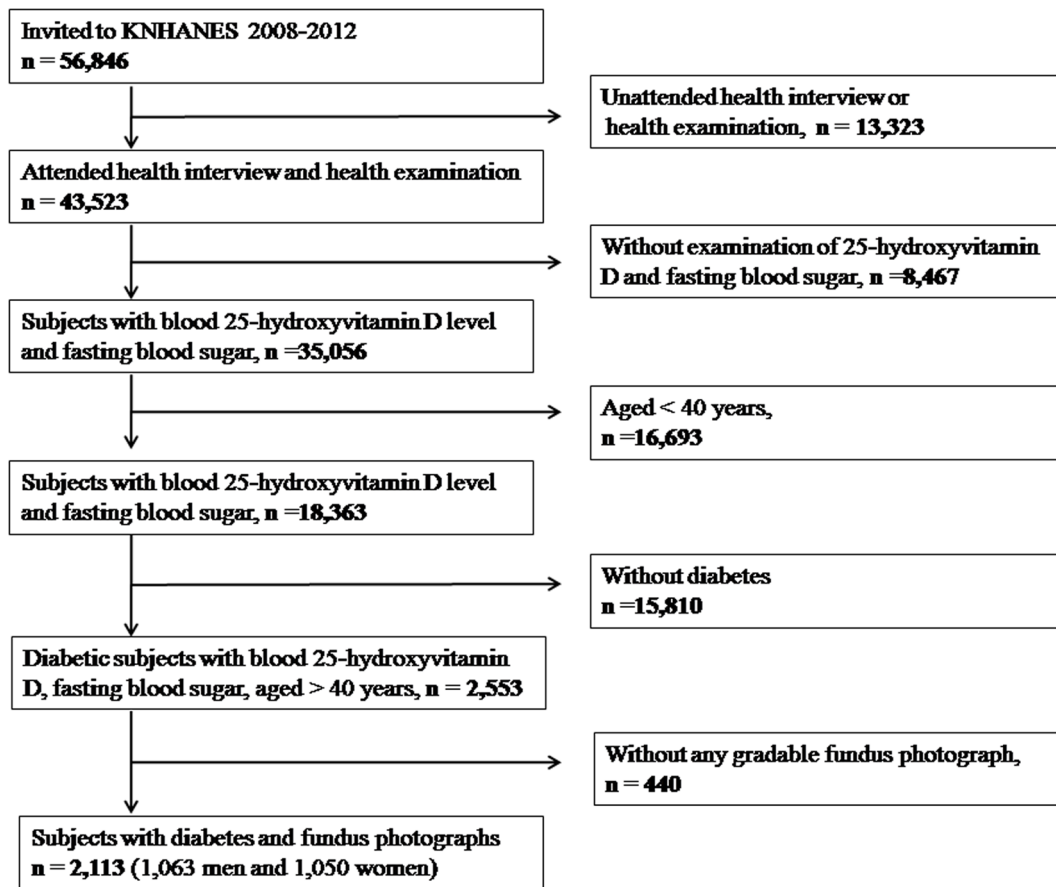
Invited to KNHANES 2008-2012
n = 56,846

Unattended health interview or health examination, n = 13,323

Attended health interview and health examination
n = 43,523

Without examination of 25-hydroxyvitamin D and fasting blood sugar, n =8,467

Subjects with blood 25-hydroxyvitamin D level and fasting blood sugar, n =35,056

Aged < 40 years,
n =16,693

Subjects with blood 25-hydroxyvitamin D level and fasting blood sugar, n =18,363

Without diabetes
n =15,810

Diabetic subjects with blood 25-hydroxyvitamin D, fasting blood sugar, aged > 40 years, n = 2,553

Without any gradable fundus photograph,
n = 440

Subjects with diabetes and fundus photographs
n = 2,113 (1,063 men and 1,050 women)